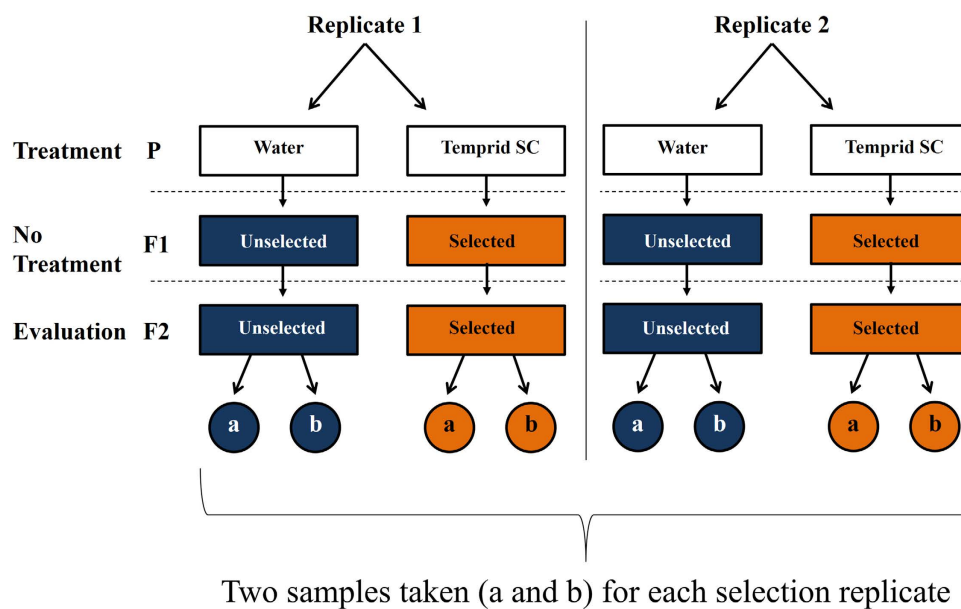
Replicate 1

Replicate 2

Treatment P

Water

Temprid SC

Water

Temprid SC

No Treatment F1

Unselected

Selected

Unselected

Selected

Evaluation F2

Unselected

Selected

Unselected

Selected

a b a b a b a b

Two samples taken (a and b) for each selection replicate